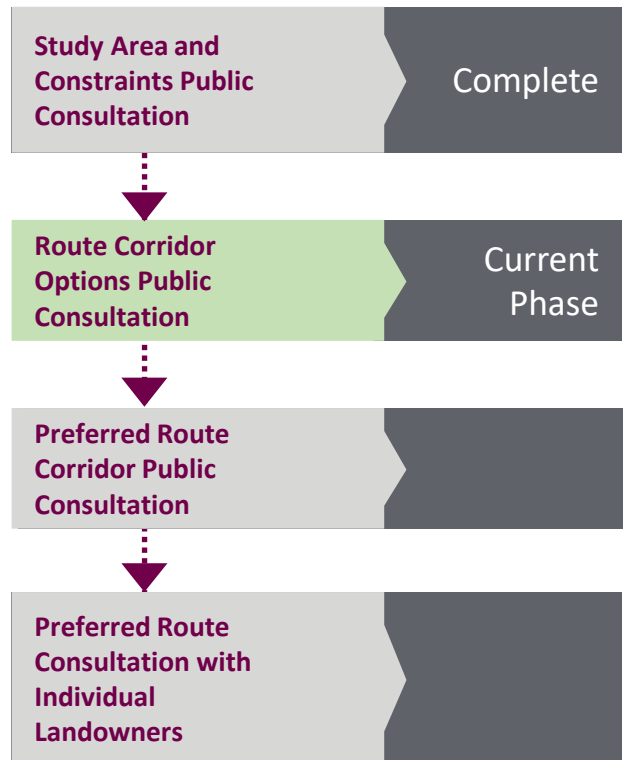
Study Area and Constraints Public Consultation

Complete

Route Corridor Options Public Consultation

Current Phase

Preferred Route Corridor Public Consultation

Preferred Route Consultation with Individual Landowners